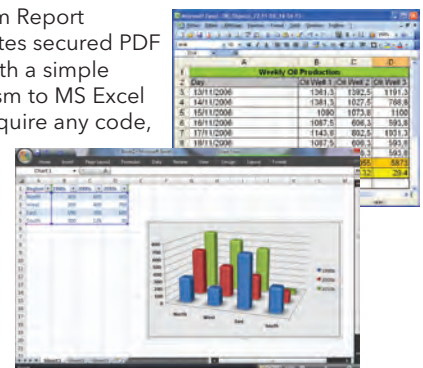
n Report
tes secured PDF
th a simple
sm to MS Excel
quire any code,

Weekly Oil Production

| | A | B | C | D |
|---|---|---|---|---|
| 1 | | Weekly Oil Production | | |
| 2 | Day | Oil Well 1 | Oil Well 2 | Oil Well 3 |
| 3 | 13/11/2006 | 1361,3 | 1392,5 | 1191,3 |
| 4 | 14/11/2006 | 1381,3 | 1027,5 | 788,8 |
| 5 | 15/11/2006 | 1080 | 1073,8 | 1100 |
| 6 | 16/11/2006 | 1087,5 | 606,3 | 593,8 |
| 7 | 17/11/2006 | 1143,8 | 802,5 | 1031,3 |
| 8 | 18/11/2006 | 1087,5 | 606,3 | 593,8 |
| 9 | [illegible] | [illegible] | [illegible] | 593,8 |
| 10 | | | 55 | 5873 |
| 11 | | | 32 | 29,4 |

Chart 1

| Region | 2008a | 2009a | 2010a |
|---|---|---|---|
| North | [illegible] | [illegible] | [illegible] |
| West | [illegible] | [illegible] | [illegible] |
| East | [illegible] | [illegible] | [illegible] |
| South | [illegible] | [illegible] | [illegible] |

North West East South

2008a
2009a
2010a

Sheet1